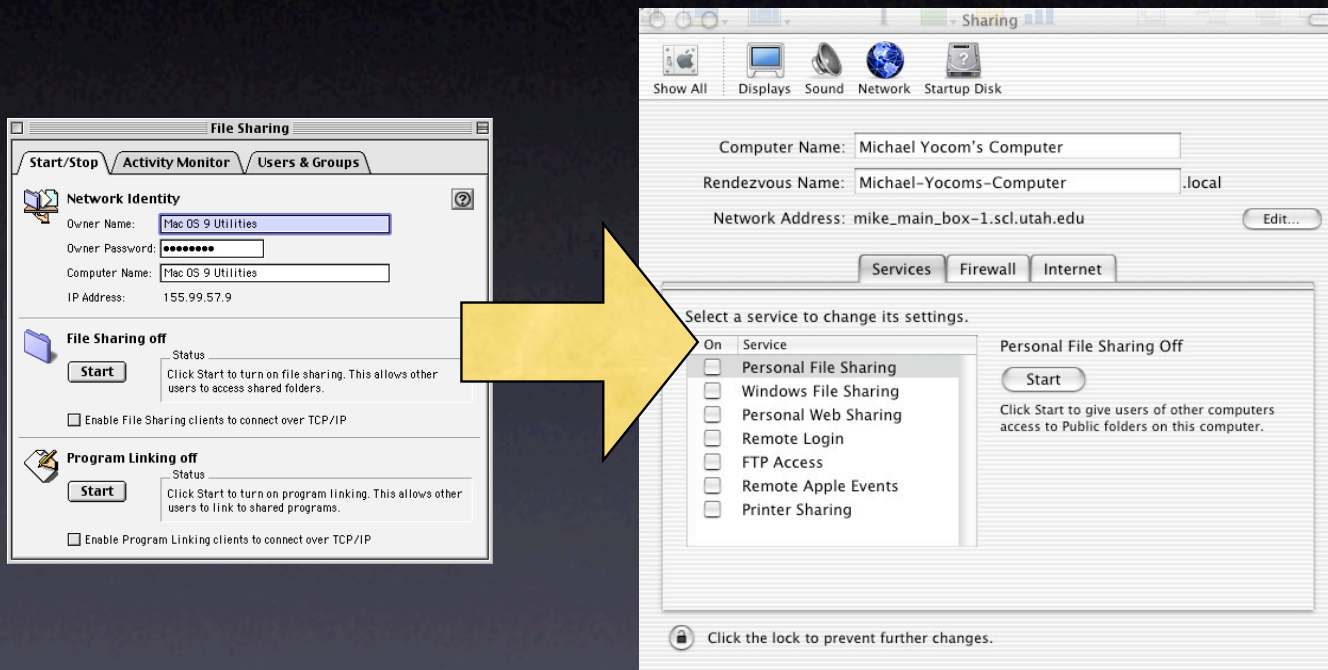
File Sharing

Start/Stop | Activity Monitor | Users & Groups

Network Identity

Owner Name: Mac OS 9 Utilities

Owner Password: ••••••••

Computer Name: Mac OS 9 Utilities

IP Address: 155.99.57.9

File Sharing off

Status

Start

Click Start to turn on file sharing. This allows other users to access shared folders.

Enable File Sharing clients to connect over TCP/IP

Program Linking off

Status

Start

Click Start to turn on program linking. This allows other users to link to shared programs.

Enable Program Linking clients to connect over TCP/IP

Sharing

Show All | Displays | Sound | Network | Startup Disk

Computer Name: Michael Yocom's Computer

Rendezvous Name: Michael-Yocoms-Computer .local

Network Address: mike_main_box-1.scl.utah.edu

Edit...

Services | Firewall | Internet

Select a service to change its settings.

| On | Service |
|---|---|
| | Personal File Sharing |
| | Windows File Sharing |
| | Personal Web Sharing |
| | Remote Login |
| | FTP Access |
| | Remote Apple Events |
| | Printer Sharing |

Personal File Sharing Off

Start

Click Start to give users of other computers access to Public folders on this computer.

Click the lock to prevent further changes.